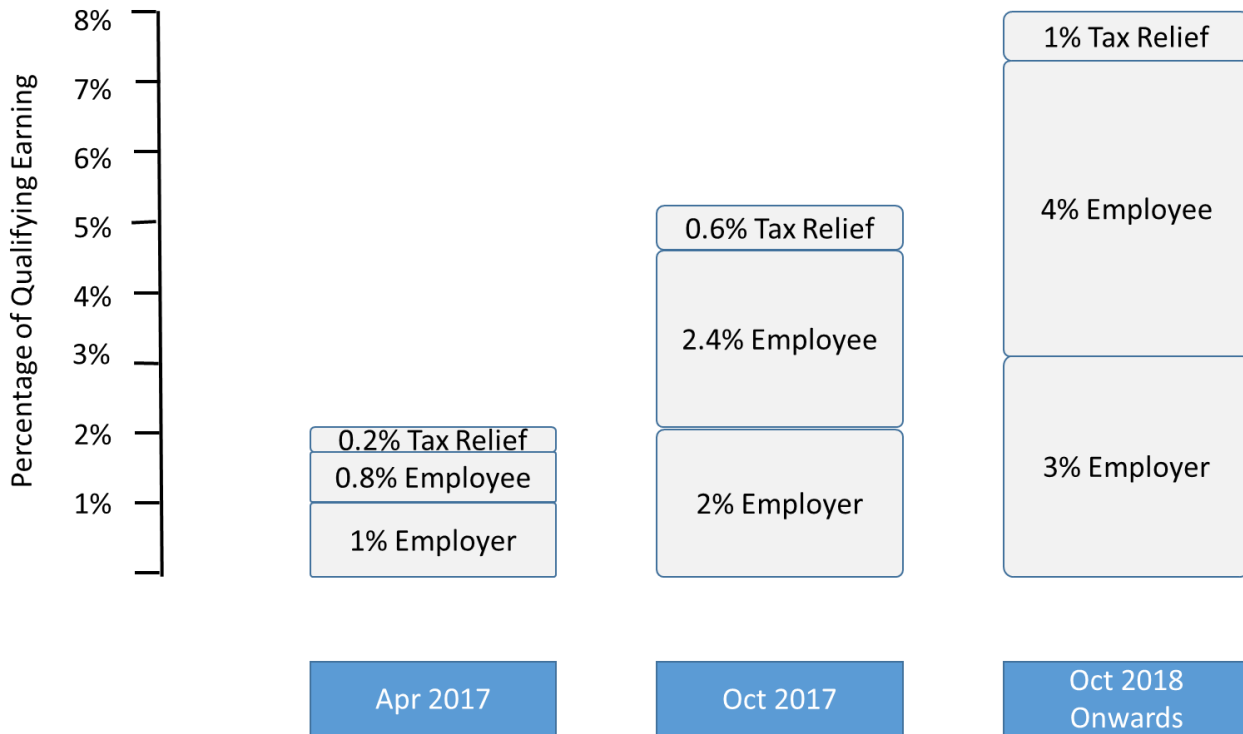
Percentage of Qualifying Earning

8%
7%
6%
5%
4%
3%
2%
1%

0.2% Tax Relief
0.8% Employee
1% Employer

0.6% Tax Relief
2.4% Employee
2% Employer

1% Tax Relief
4% Employee
3% Employer

Apr 2017

Oct 2017

Oct 2018 Onwards